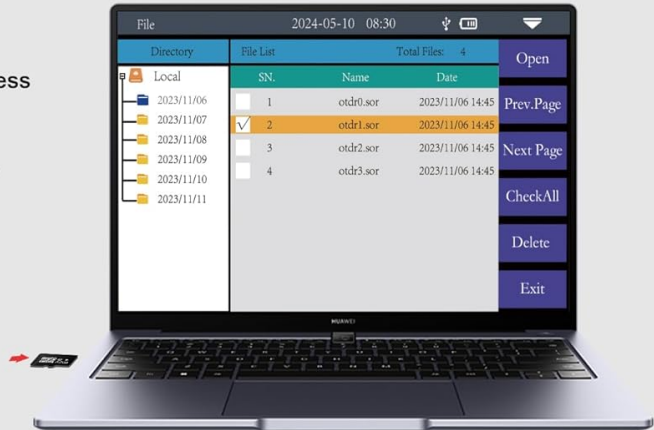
ess

File 2024-05-10 08:30

Directory

Local
2023/11/06
2023/11/07
2023/11/08
2023/11/09
2023/11/10
2023/11/11

File List Total Files: 4

| SN. | Name | Date |
|---|---|---|
| 1 | otdr0.sor | 2023/11/06 14:45 |
| √ 2 | otdr1.sor | 2023/11/06 14:45 |
| 3 | otdr2.sor | 2023/11/06 14:45 |
| 4 | otdr3.sor | 2023/11/06 14:45 |

Open
Prev.Page
Next Page
CheckAll
Delete
Exit

HUAWEI